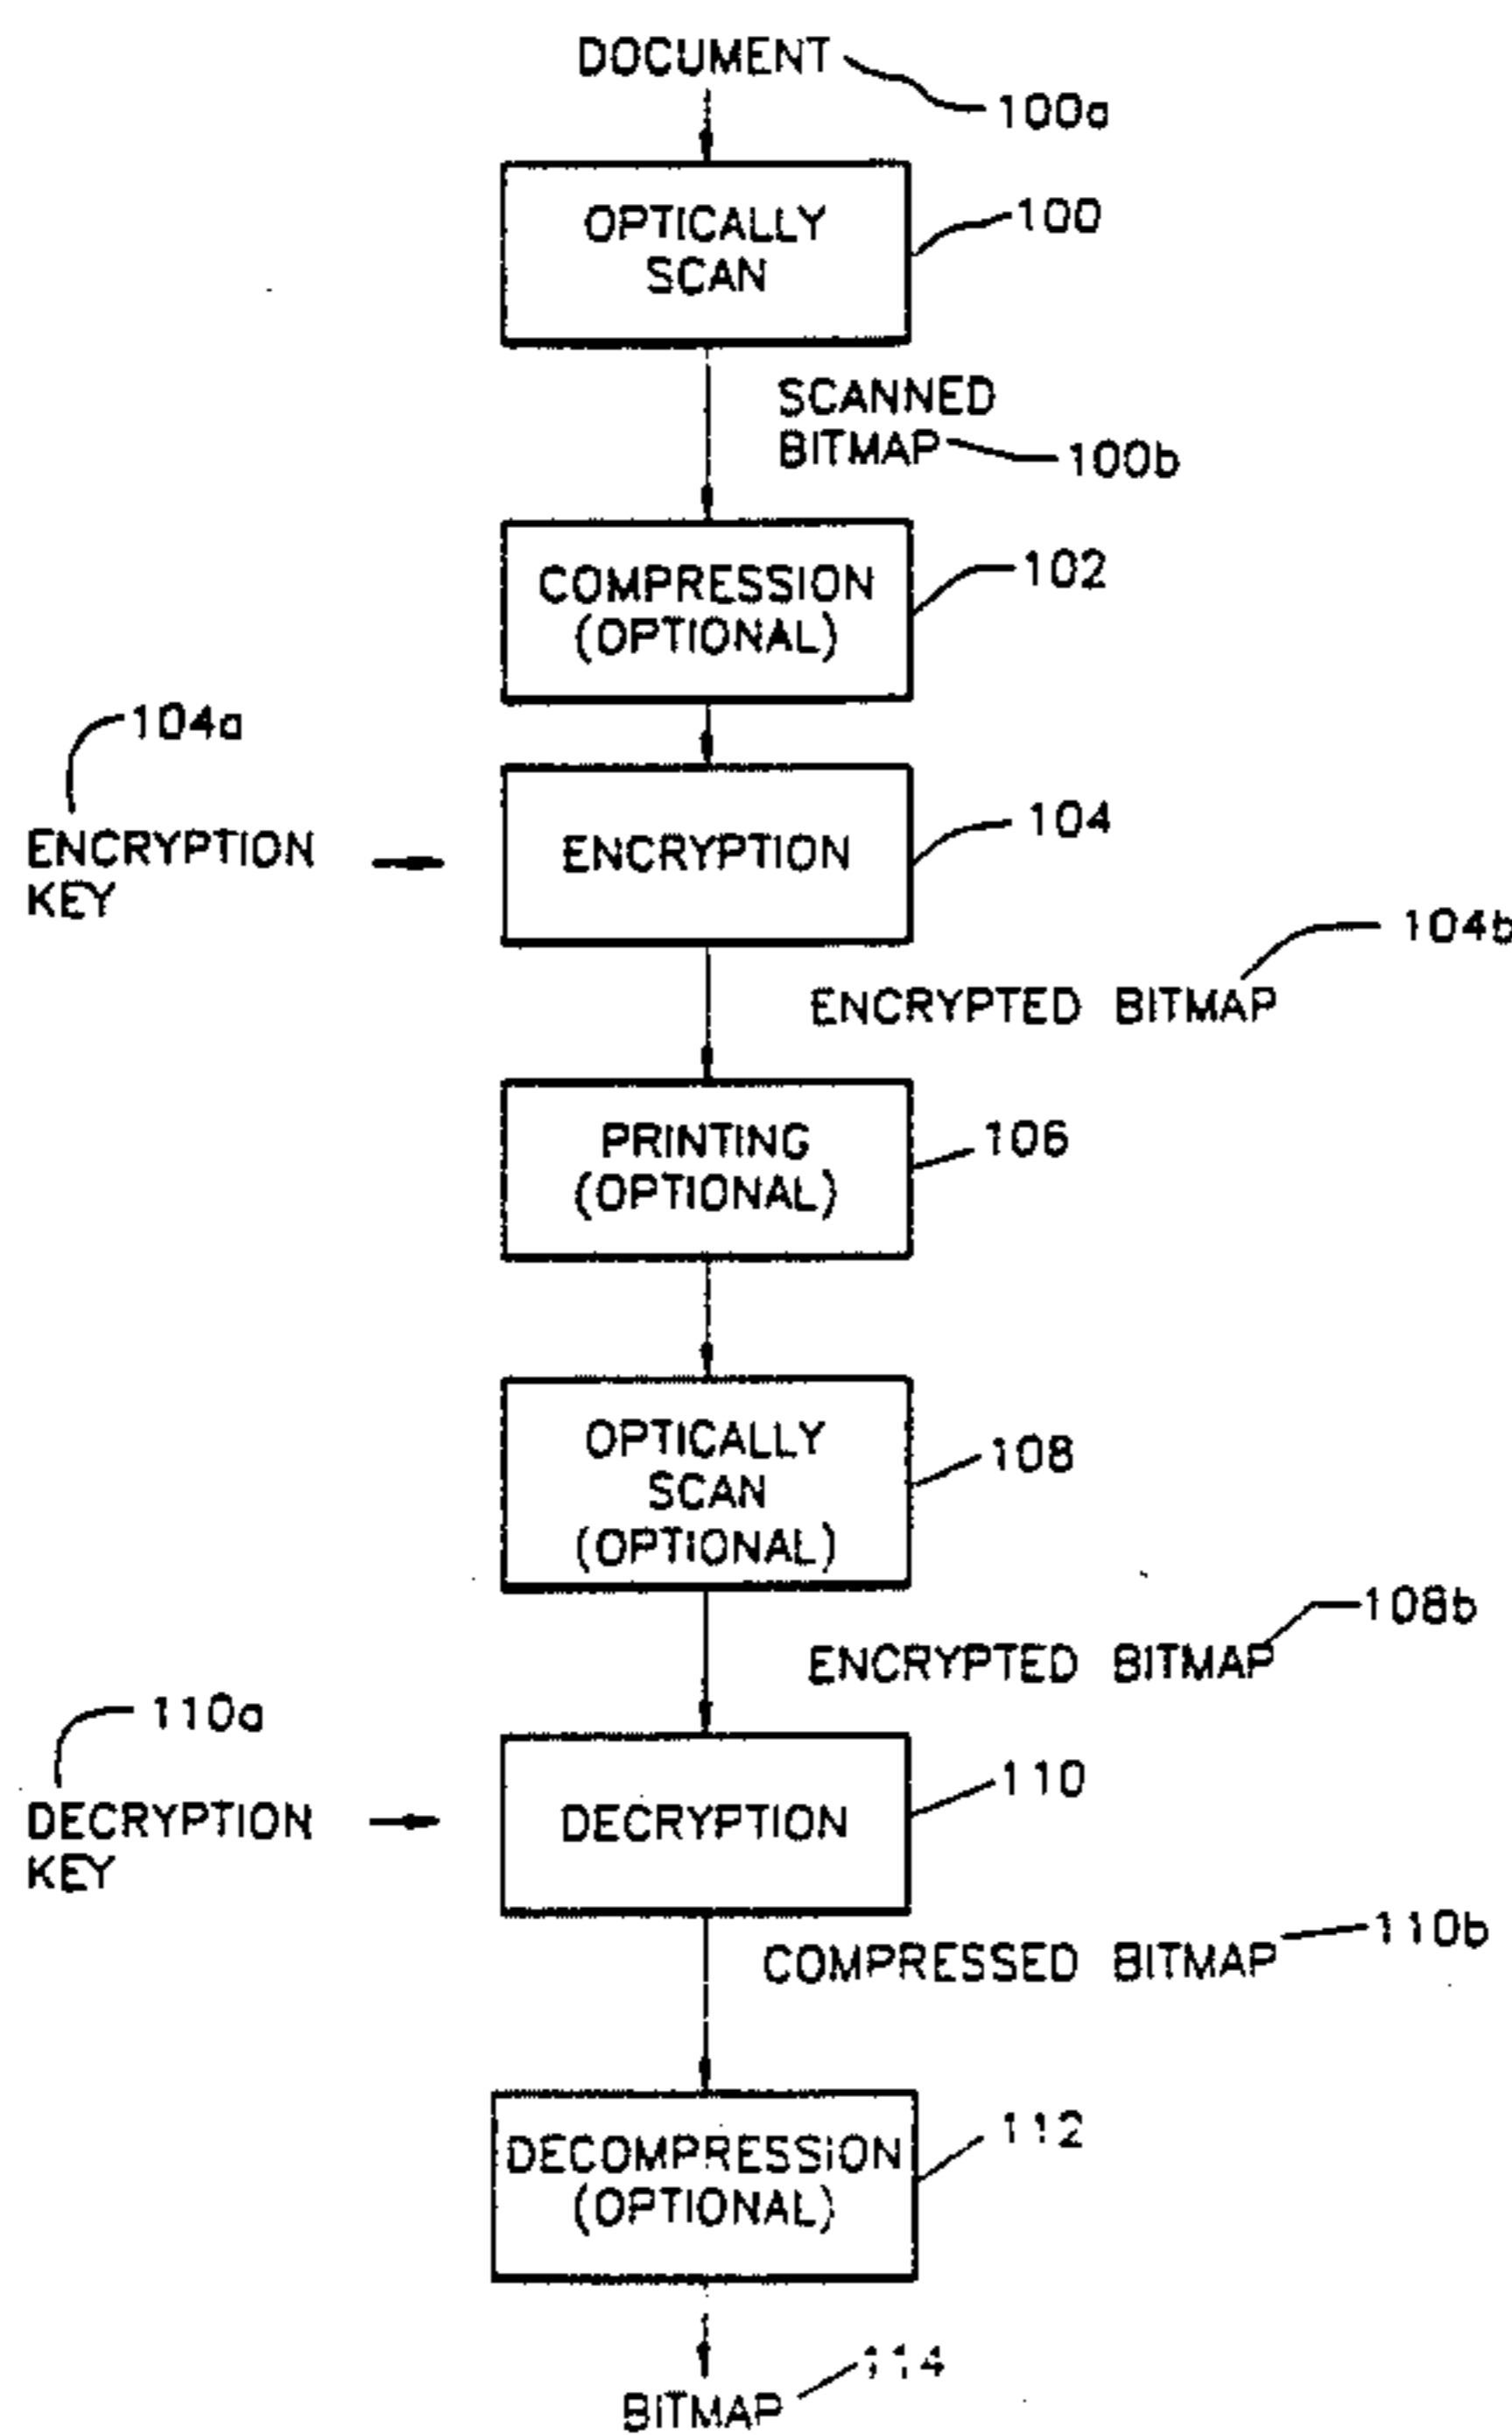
DOCUMENT 100a

OPTICALLY SCAN 100

SCANNED BITMAP 100b

COMPRESSION (OPTIONAL) 102

104a

ENCRYPTION KEY

ENCRYPTION 104

104b

ENCRYPTED BITMAP

PRINTING (OPTIONAL) 106

OPTICALLY SCAN (OPTIONAL) 108

108b

ENCRYPTED BITMAP

110a

DECRYPTION KEY

DECRYPTION 110

COMPRESSED BITMAP 110b

DECOMPRESSION (OPTIONAL) 112

114

BITMAP